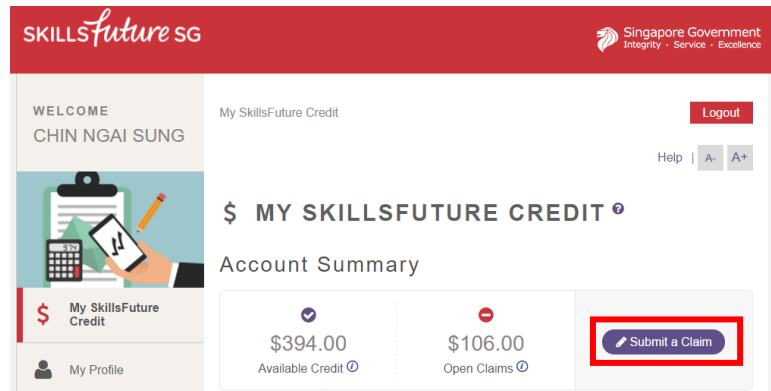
SKILLSfuture SG

Singapore Government
Integrity · Service · Excellence

WELCOME
CHIN NGAI SUNG

My SkillsFuture Credit

Logout

Help | A- A+

$ MY SKILLSFUTURE CREDIT

Account Summary

$ My SkillsFuture Credit

My Profile

$394.00
Available Credit

$106.00
Open Claims

Submit a Claim